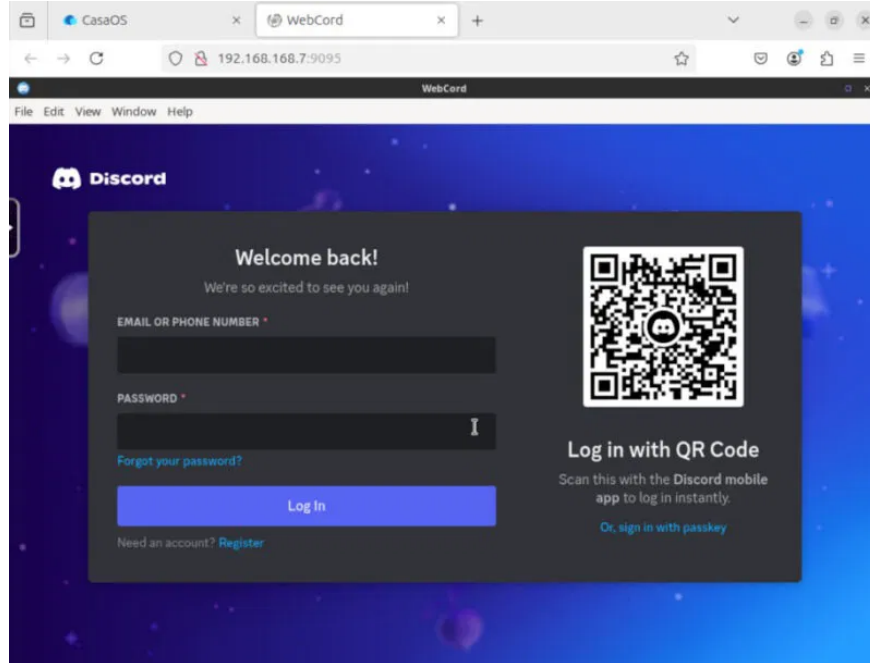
CasaOS
WebCord
192.168.168.7:9095
WebCord
File Edit View Window Help
Discord
Welcome back!
We're so excited to see you again!
EMAIL OR PHONE NUMBER *
PASSWORD *
Forgot your password?
Log In
Need an account? Register
Log in with QR Code
Scan this with the Discord mobile app to log in instantly.
Or, sign in with passkey